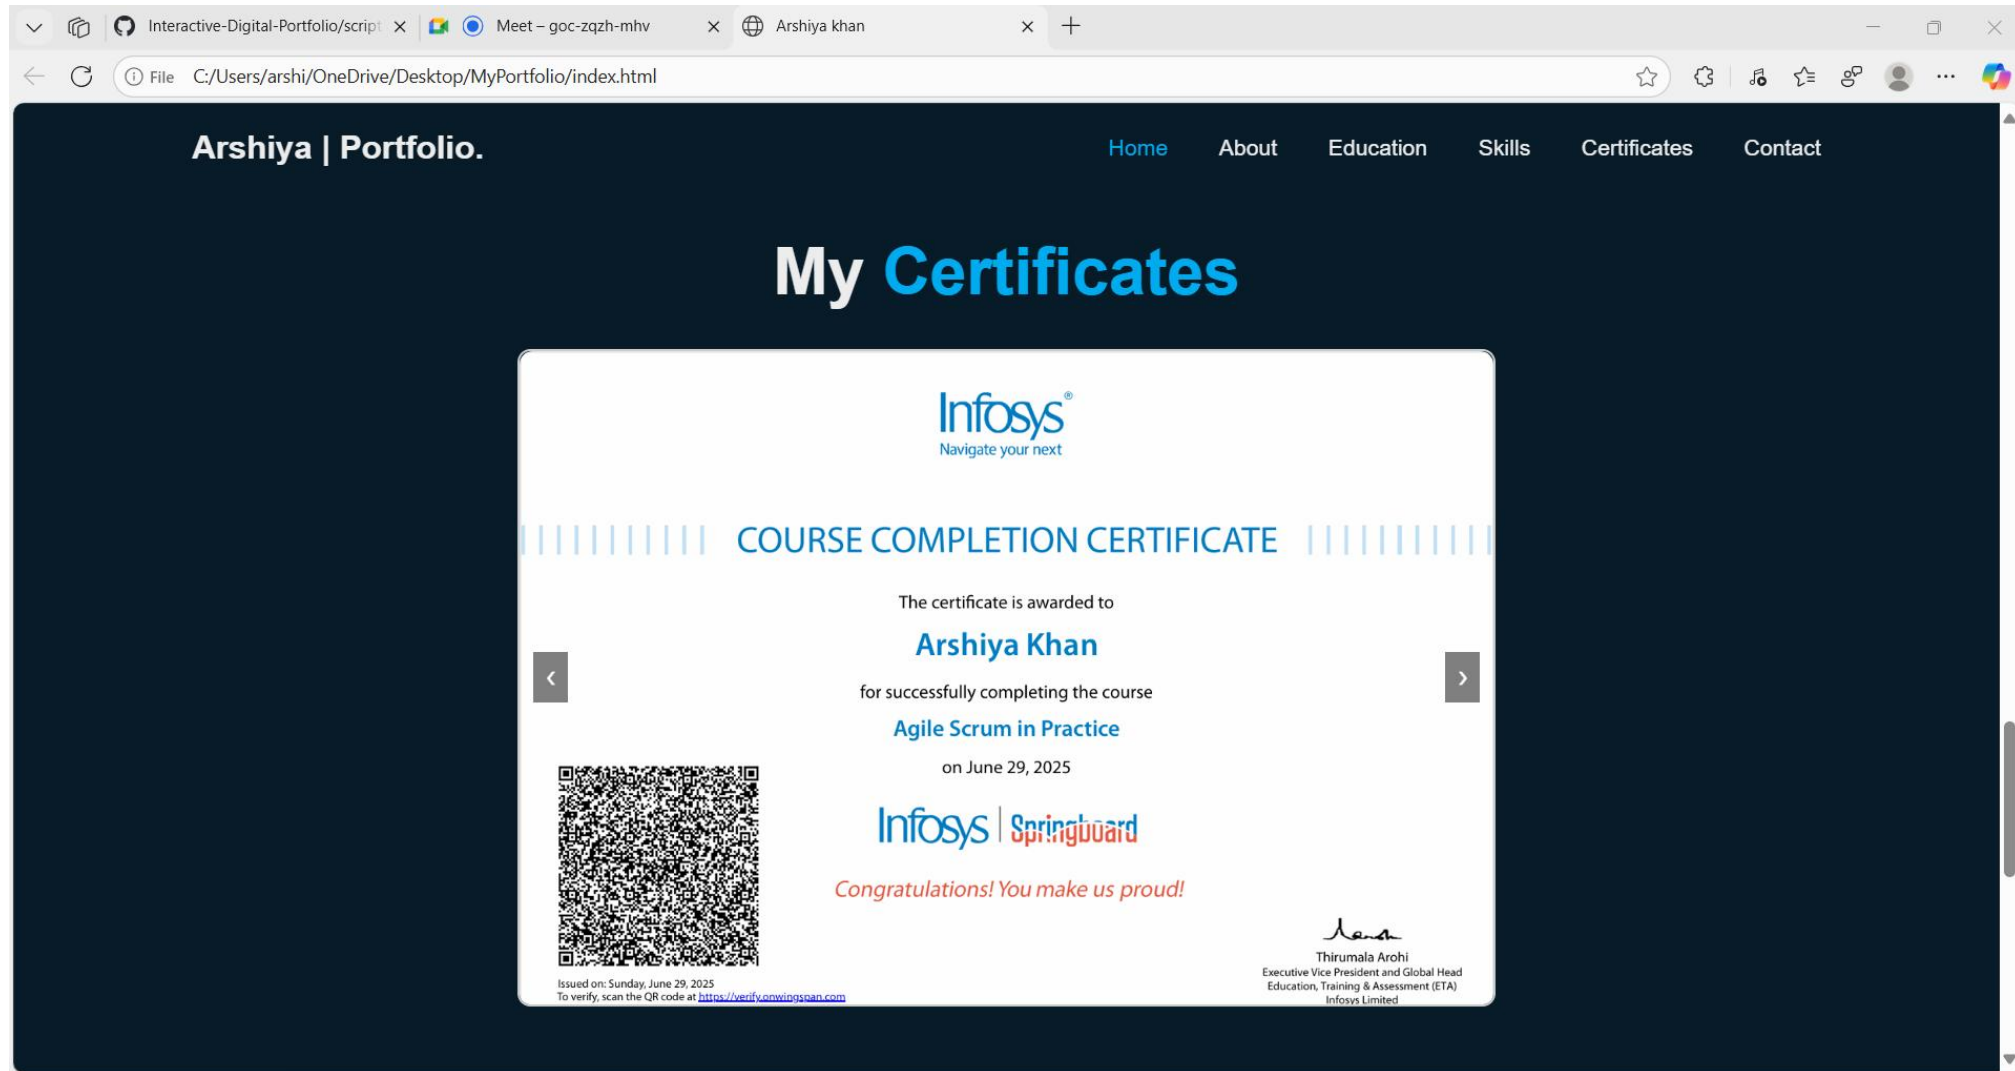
Interactive-Digital-Portfolio/script
Meet – goc-zqzh-mhv
Arshiya khan

File C:/Users/arshi/OneDrive/Desktop/MyPortfolio/index.html

Arshiya | Portfolio.

Home About Education Skills Certificates Contact

My Certificates

Infosys®
Navigate your next

COURSE COMPLETION CERTIFICATE

The certificate is awarded to

Arshiya Khan

for successfully completing the course

Agile Scrum in Practice

on June 29, 2025

Infosys | Springboard

Congratulations! You make us proud!

Issued on: Sunday, June 29, 2025
To verify, scan the QR code at https://verify.onwingspan.com

Thirumala Arohi
Executive Vice President and Global Head
Education, Training & Assessment (ETA)
Infosys Limited